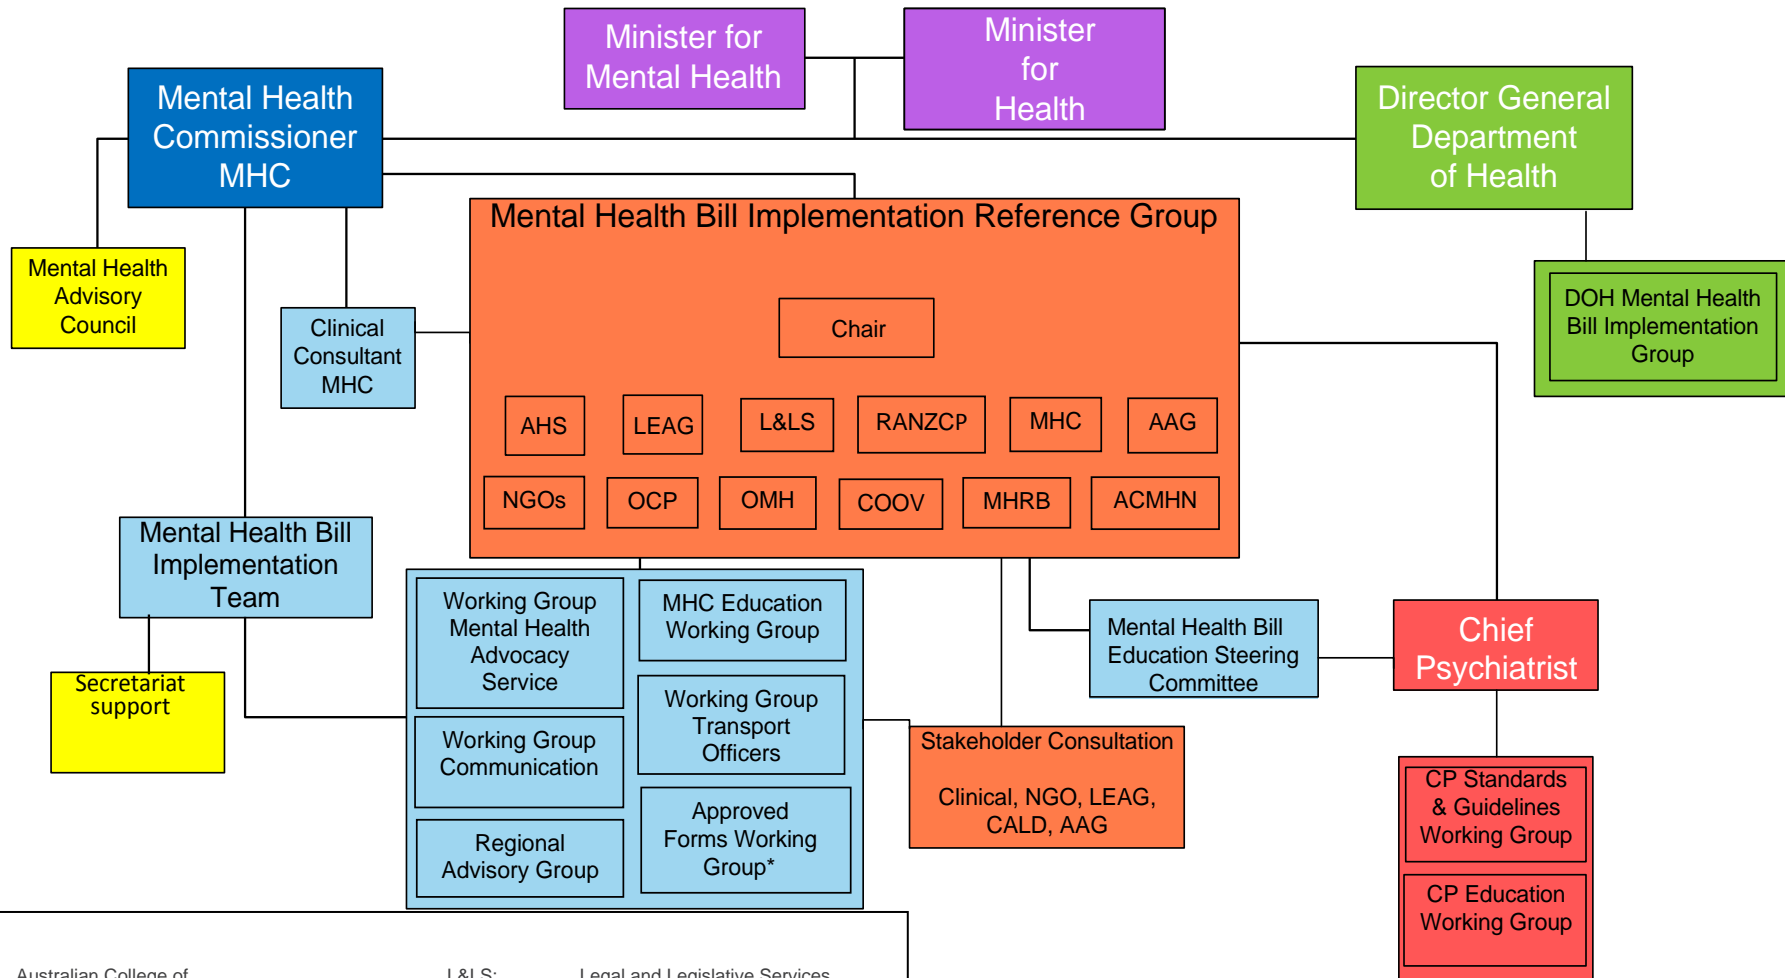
Minister for Mental Health

Minister for Health

Mental Health Commissioner MHC

Director General Department of Health

Mental Health Bill Implementation Reference Group

Chair

AHS

LEAG

L&LS

RANZCP

MHC

AAG

NGOs

OCP

OMH

COOV

MHRB

ACMHN

Mental Health Advisory Council

Clinical Consultant MHC

DOH Mental Health Bill Implementation Group

Mental Health Bill Implementation Team

Secretariat support

Working Group Mental Health Advocacy Service

MHC Education Working Group

Working Group Transport Officers

Working Group Communication

Approved Forms Working Group*

Regional Advisory Group

Mental Health Bill Education Steering Committee

Chief Psychiatrist

Stakeholder Consultation

Clinical, NGO, LEAG, CALD, AAG

CP Standards & Guidelines Working Group

CP Education Working Group

Australian College of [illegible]

L&LS: Legal and Legislative Services